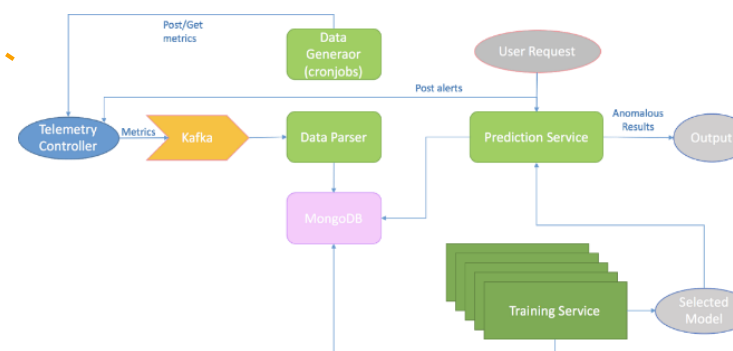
Post/Get metrics

Data Generaor (cronjobs)

User Request

Post alerts

Telemetry Controller

Metrics

Kafka

Data Parser

Prediction Service

Anomalous Results

Output

MongoDB

Training Service

Selected Model